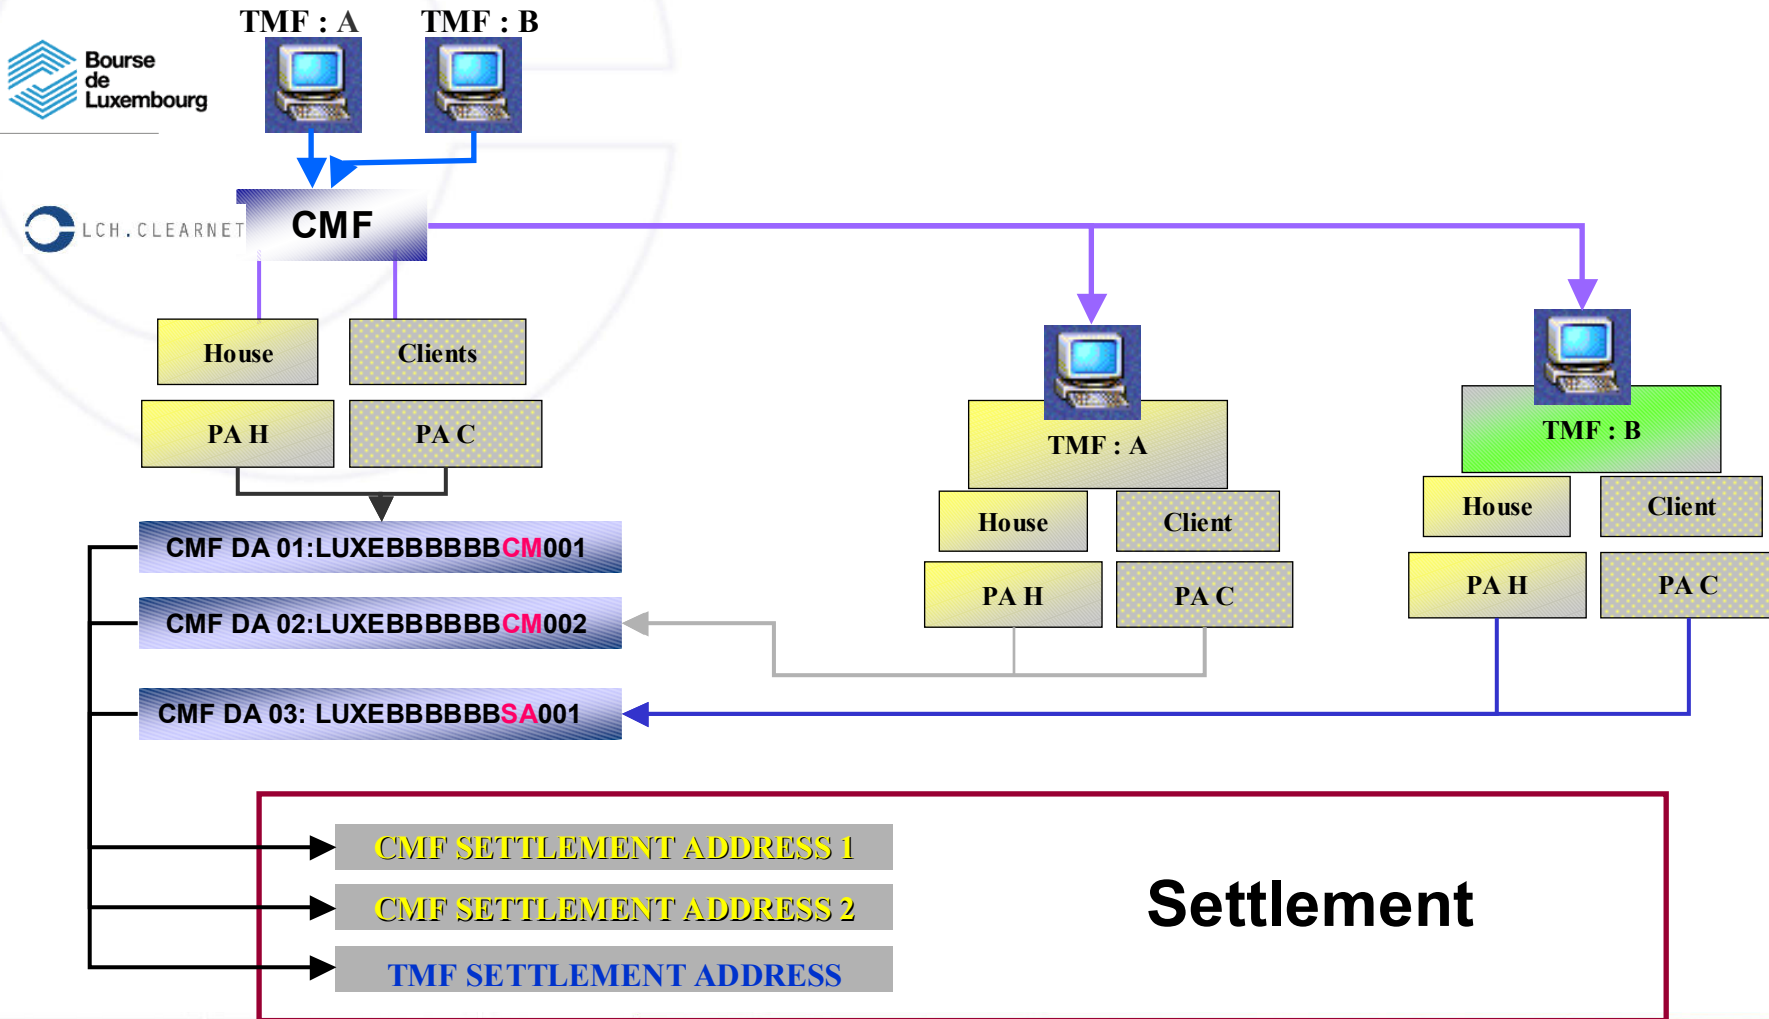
Bourse de Luxembourg

TMF : A

TMF : B

LCH.CLEARNET

CMF

House

Clients

PA H

PA C

CMF DA 01:LUXEBBBBBBCM001

CMF DA 02:LUXEBBBBBBCM002

CMF DA 03: LUXEBBBBBBSA001

TMF : A

House

Client

PA H

PA C

TMF : B

House

Client

PA H

PA C

CMF SETTLEMENT ADDRESS 1

CMF SETTLEMENT ADDRESS 2

TMF SETTLEMENT ADDRESS

Settlement